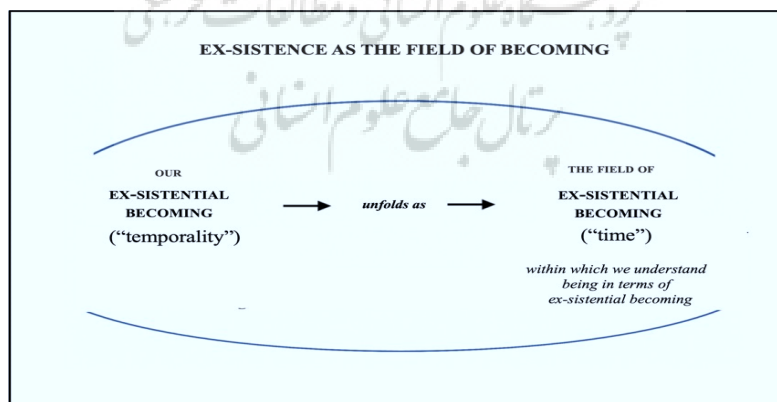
پژوهشگاه علوم انسانی و مطالعات فرهنگی
پرتال جامع علوم انسانی

EX-SISTENCE AS THE FIELD OF BECOMING

OUR
EX-SISTENTIAL
BECOMING
("temporality")

unfolds as

THE FIELD OF
EX-SISTENTIAL
BECOMING
("time")

within which we understand being in terms of ex-sistential becoming